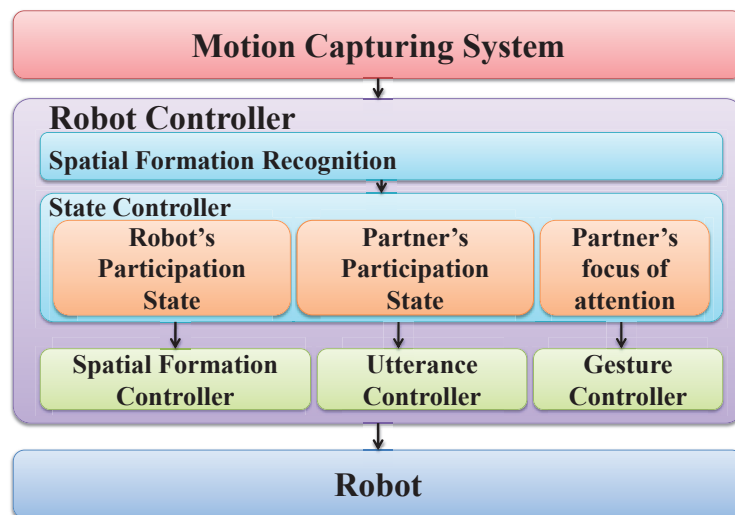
Motion Capturing System

Robot Controller

Spatial Formation Recognition

State Controller

Robot's Participation State

Partner's Participation State

Partner's focus of attention

Spatial Formation Controller

Utterance Controller

Gesture Controller

Robot